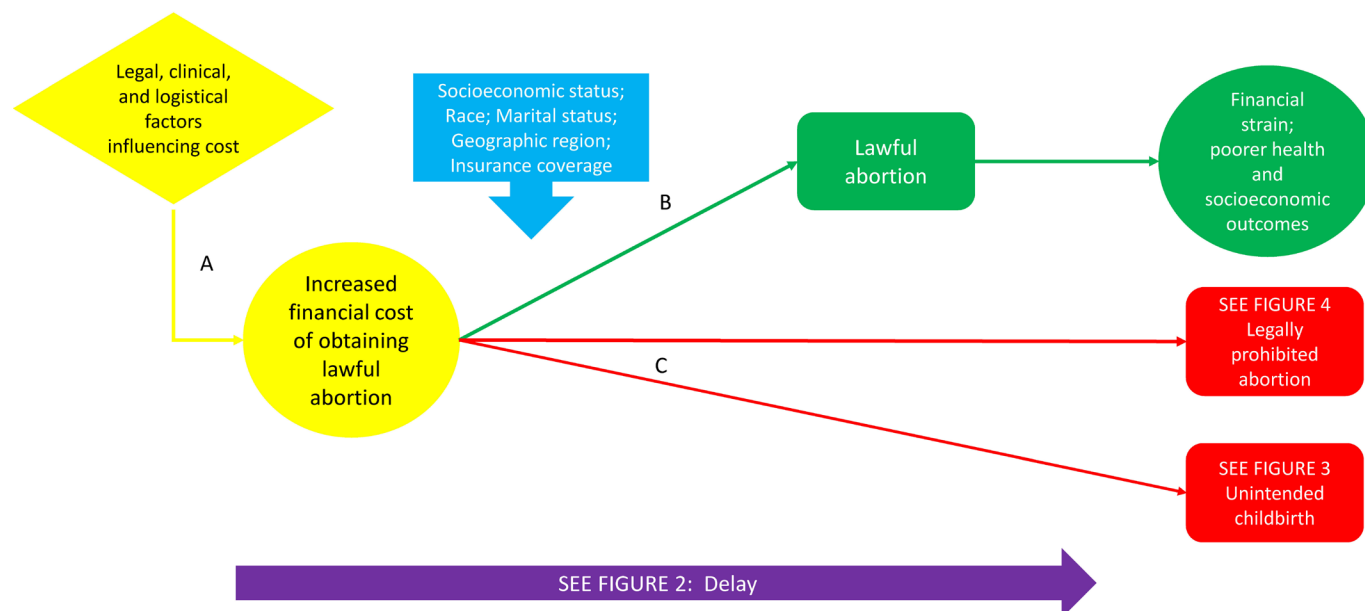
Legal, clinical, and logistical factors influencing cost

Socioeconomic status; Race; Marital status; Geographic region; Insurance coverage

B

Lawful abortion

Financial strain; poorer health and socioeconomic outcomes

A

Increased financial cost of obtaining lawful abortion

SEE FIGURE 4 Legally prohibited abortion

C

SEE FIGURE 3 Unintended childbirth

SEE FIGURE 2: Delay